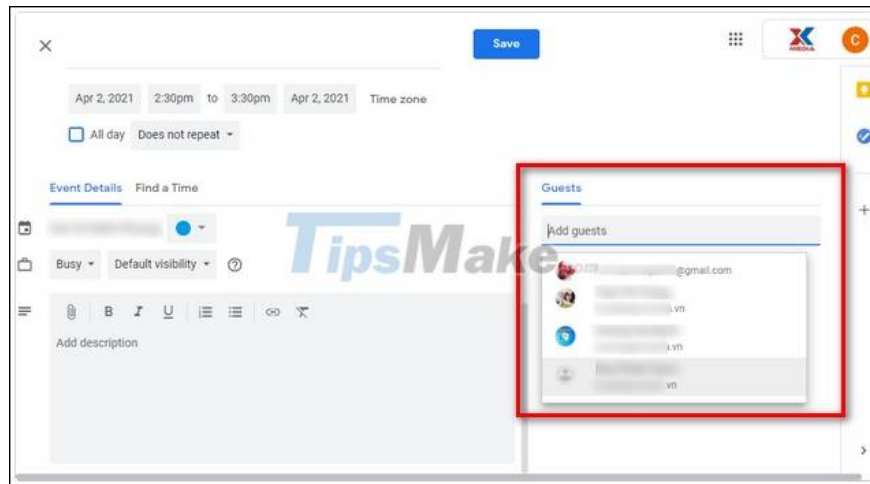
×

Save

C

Apr 2, 2021 2:30pm to 3:30pm Apr 2, 2021 Time zone

All day Does not repeat

Event Details Find a Time

Guests

Add guests

TipsMake.com

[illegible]@gmail.com

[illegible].vn

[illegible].vn

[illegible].vn

Busy Default visibility

Add description